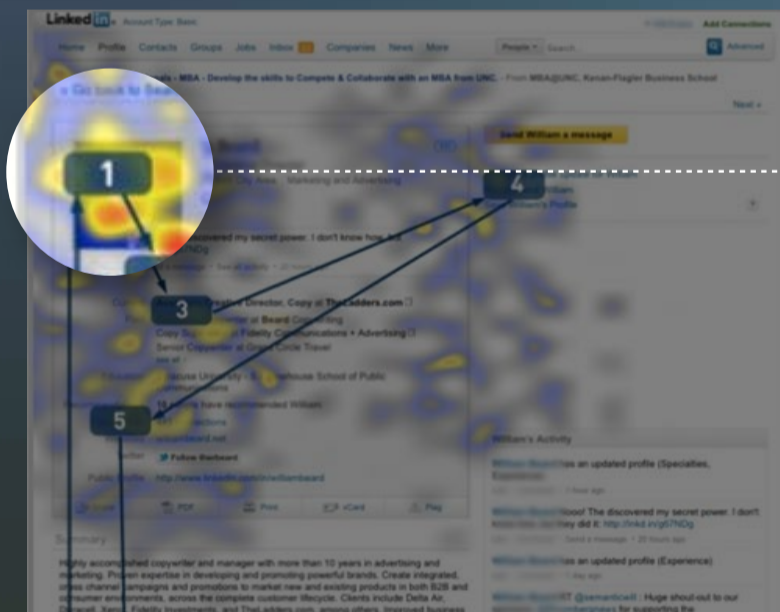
Linked in · Account Type: Basic

Add Connections

Home Profile Contacts Groups Jobs Inbox Companies News More

People · Search... Advanced

MBA - Develop the skills to Compete & Collaborate with an MBA from UNC. - From MBA@UNC, Kenan-Flagler Business School

« Go back to Search

Next »

Send William a message

1

2

3

4

5

discovered my secret power. I don't know how. He

Creative Director, Copy at TheLadders.com

Copy Supervisor at Fidelity Communications + Advertising

Senior Copywriter at Grand Circle Travel

Syracuse University - S.I. Newhouse School of Public Communications

15 people have recommended William

Twitter Follow Ibarbaard

Public Profile http://www.linkedin.com/in/williambaard

PDF Print vCard Flag

Summary

Highly accomplished copywriter and manager with more than 10 years in advertising and marketing. Proven expertise in developing and promoting powerful brands. Create integrated, cross channel campaigns and promotions to market new and existing products in both B2B and consumer environments, across the complete customer lifecycle. Clients include Delta Air,

William's Activity

has an updated profile (Specialties, Experience)

1 hour ago

Wooo! The discovered my secret power. I don't know how, but they did it: http://lnkd.in/g67NDg

has an updated profile (Experience)

RT @semanticell : Huge shout-out to our for supporting the